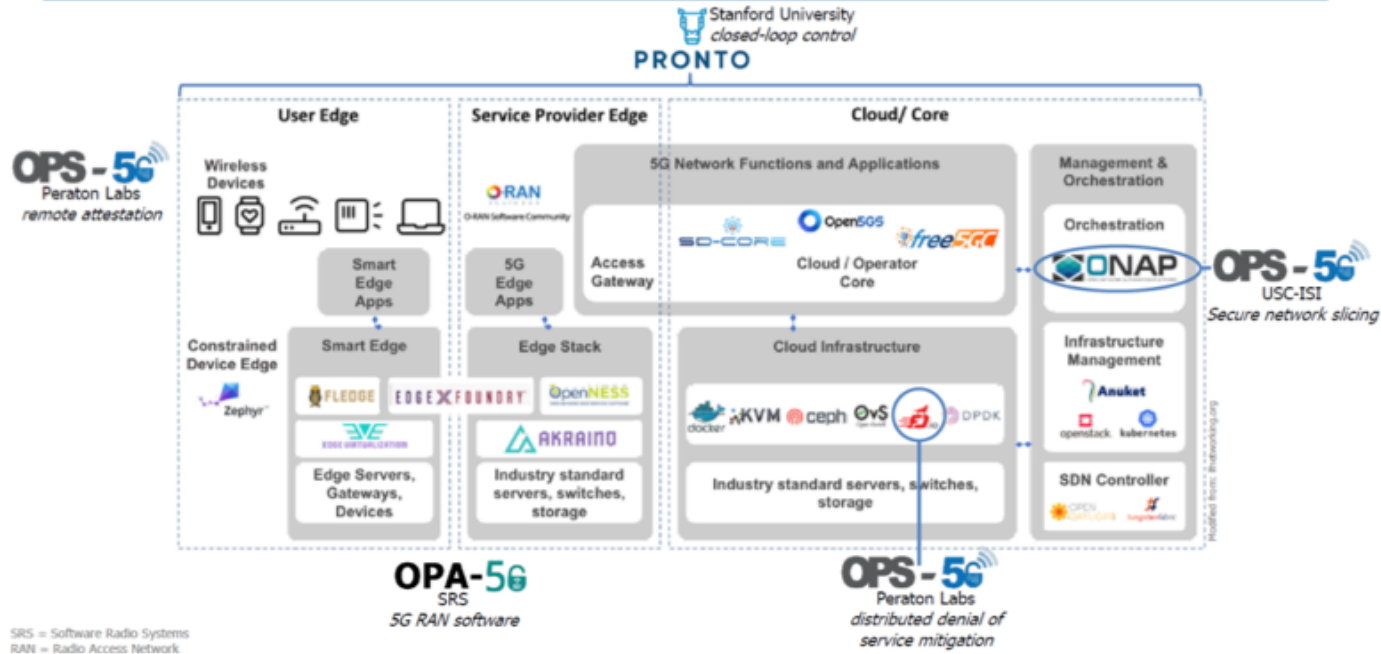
Stanford University
closed-loop control

PRONTO

OPS - 5G
Peraton Labs
remote attestation

User Edge

Wireless Devices

Smart Edge Apps

Constrained Device Edge

Zephyr

Smart Edge

FLEDGE

EDGE X FOUNDRY

EDGE VIRTUALIZATION

Edge Servers, Gateways, Devices

Service Provider Edge

O-RAN
O-RAN Software Community

5G Edge Apps

Edge Stack

OpenNESS

AKRAINO

Industry standard servers, switches, storage

Cloud/ Core

5G Network Functions and Applications

Access Gateway

SD-CORE

Open5GS

free5GC

Cloud / Operator Core

Cloud Infrastructure

docker

KVM

ceph

OvS

DPDK

Industry standard servers, switches, storage

Management & Orchestration

Orchestration

ONAP

Infrastructure Management

Anuket

openstack

kubernetes

SDN Controller

Modified from: lfnetworking.org

OPS - 5G
USC-ISI
Secure network slicing

OPA-5G
SRS
5G RAN software

OPS - 5G
Peraton Labs
distributed denial of service mitigation

SRS = Software Radio Systems
RAN = Radio Access Network